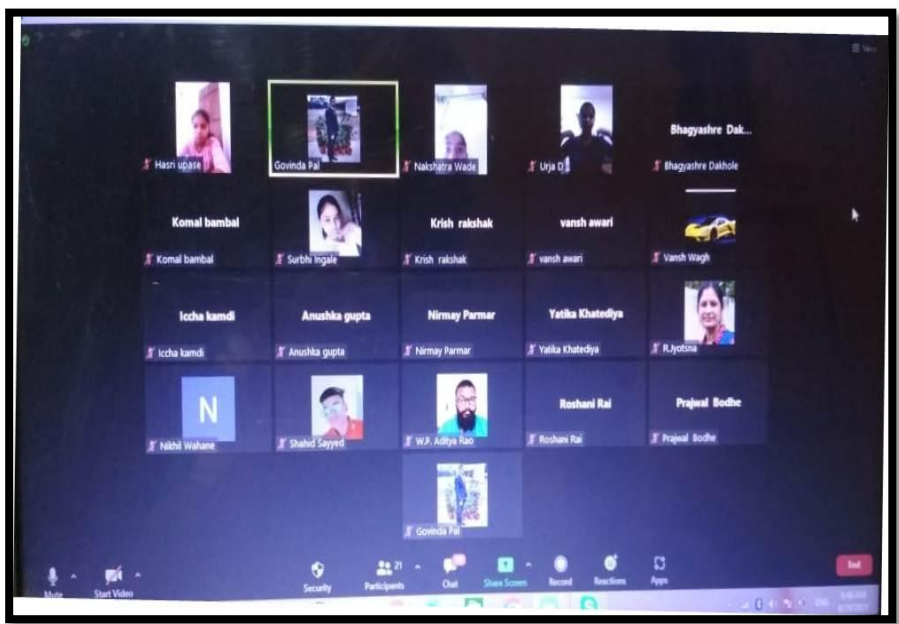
Hasri upase
Govinda Pal
Nakshatra Wade
Urja D
Bhagyashre Dak...
Bhagyashre Dakhole
Komal bambal
Komal bambal
Surbhi Ingale
Krish rakshak
Krish rakshak
vansh awari
vansh awari
Vansh Wagh
Iccha kamdi
Iccha kamdi
Anushka gupta
Anushka gupta
Nirmay Parmar
Nirmay Parmar
Yatika Khatediya
Yatika Khatediya
R.Jyotsna
N
Nikhil Wahane
Shahid Sayyed
W.P. Aditya Rao
Roshani Rai
Roshani Rai
Prajwal Bodhe
Prajwal Bodhe
Govinda Pal
Mute
Start Video
Security
21
Participants
Chat
Share Screen
Record
Reactions
Apps
End